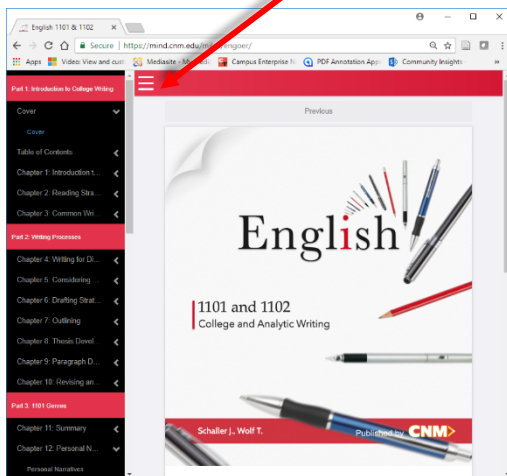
English 1101 & 1102

Secure | https://mind.cnm.edu/m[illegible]engoer/

Apps Video: View and cust Mediasite - M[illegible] Campus Enterprise N PDF Annotation App Community Insights

Part 1: Introduction to College Writing
Cover
Cover
Table of Contents
Chapter 1: Introduction t...
Chapter 2: Reading Stra...
Chapter 3: Common Wri...
Part 2: Writing Processes
Chapter 4: Writing for Di...
Chapter 5: Considering ...
Chapter 6: Drafting Strat...
Chapter 7: Outlining
Chapter 8: Thesis Devel...
Chapter 9: Paragraph D...
Chapter 10: Revising an...
Part 3: 1101 Genres
Chapter 11: Summary
Chapter 12: Personal N...
Personal Narratives

Previous

English

1101 and 1102
College and Analytic Writing

Schaller J., Wolf T.

Published by CNM